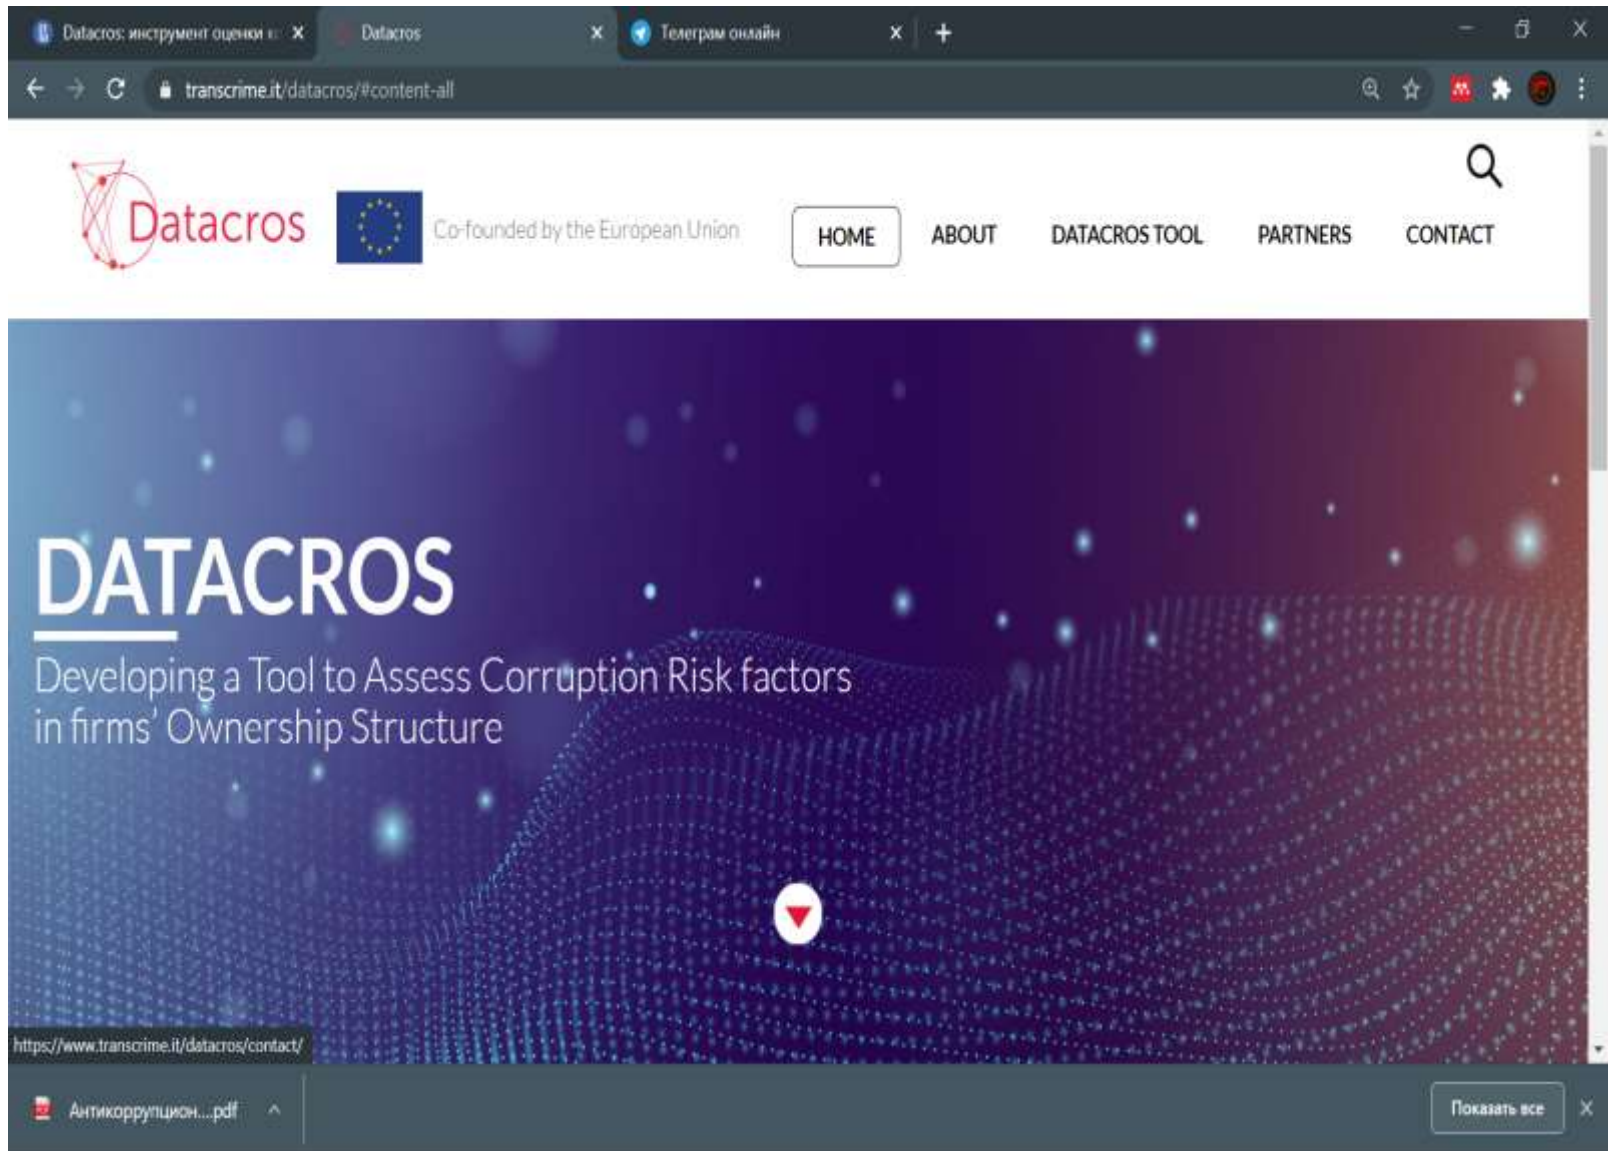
Datacros: инструмент оценки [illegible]
Datacros
Телеграм онлайн

transcrime.it/datacros/#content-all

Datacros

Co-founded by the European Union

HOME ABOUT DATACROS TOOL PARTNERS CONTACT

DATACROS

Developing a Tool to Assess Corruption Risk factors in firms' Ownership Structure

https://www.transcrime.it/datacros/contact/

Антикоррупцион....pdf

Показать все